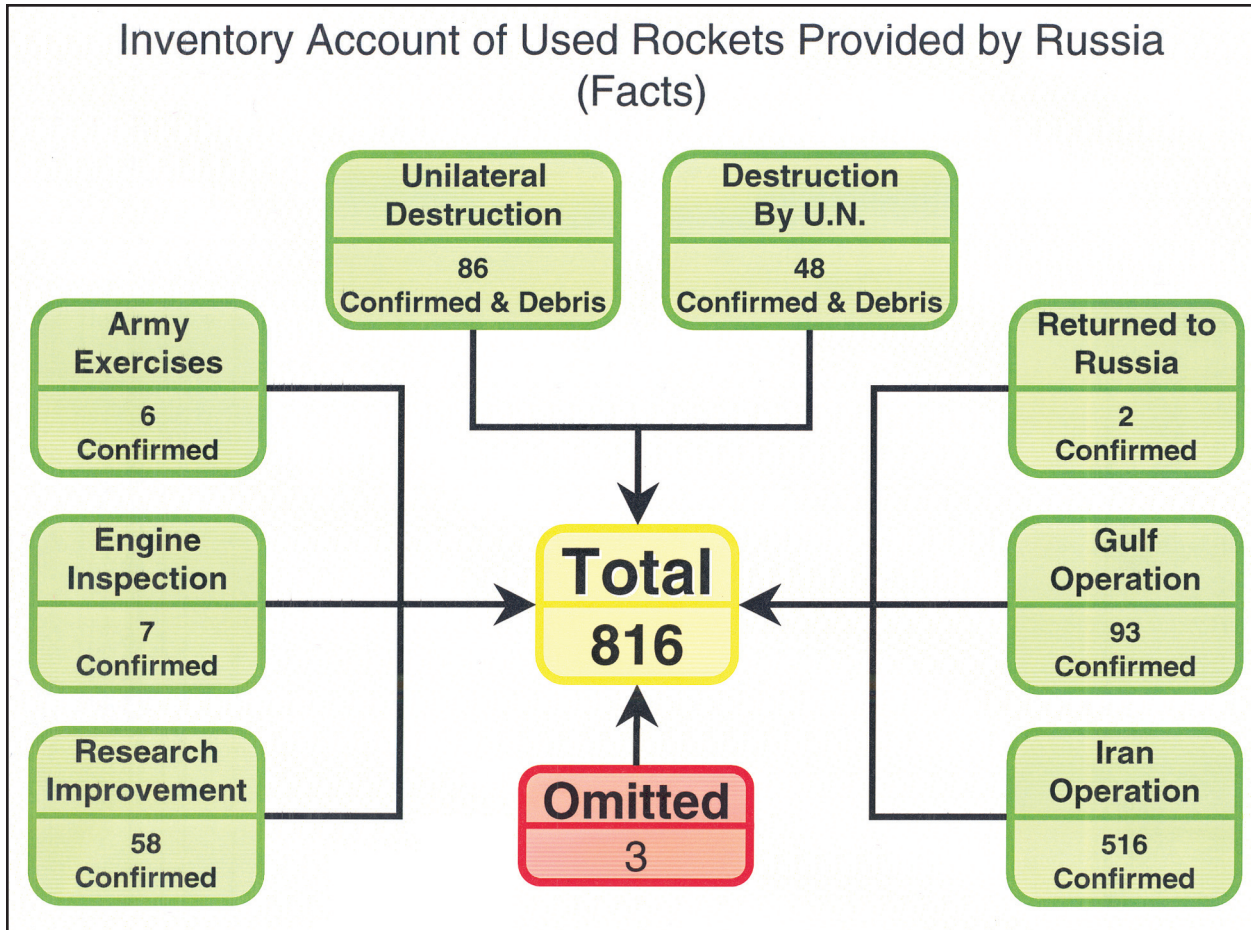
Inventory Account of Used Rockets Provided by Russia
(Facts)

Unilateral Destruction
86
Confirmed & Debris

Destruction By U.N.
48
Confirmed & Debris

Army Exercises
6
Confirmed

Returned to Russia
2
Confirmed

Engine Inspection
7
Confirmed

Total
816

Gulf Operation
93
Confirmed

Research Improvement
58
Confirmed

Omitted
3

Iran Operation
516
Confirmed